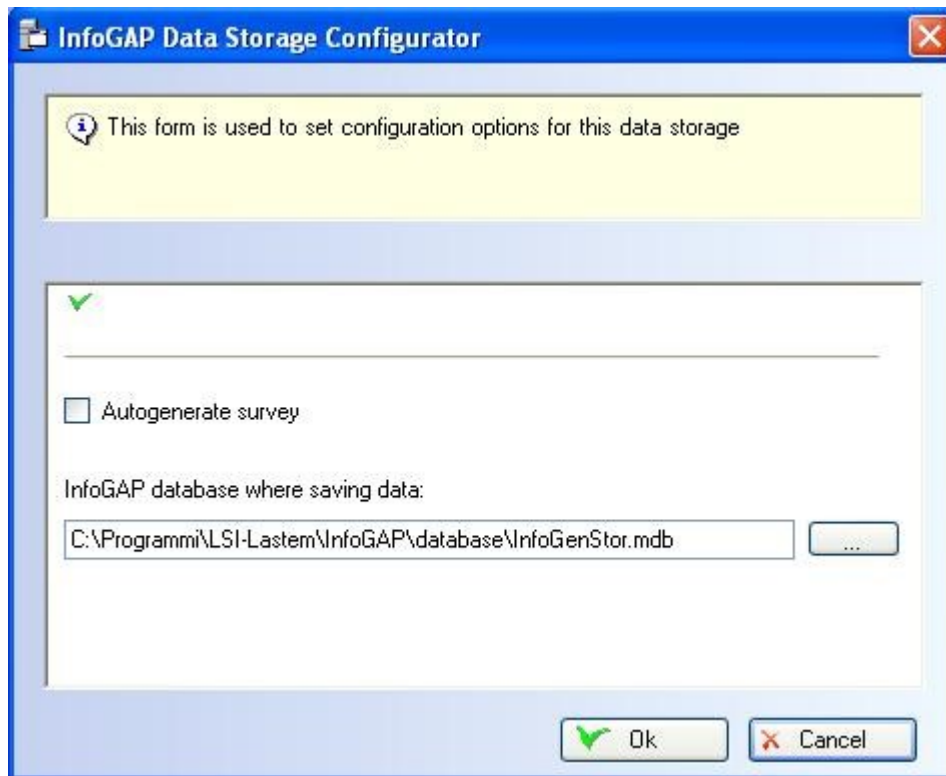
InfoGAP Data Storage Configurator

This form is used to set configuration options for this data storage

Autogenerate survey

InfoGAP database where saving data:

C:\Programmi\LSI-Lastem\InfoGAP\database\InfoGenStor.mdb

...

Ok

Cancel